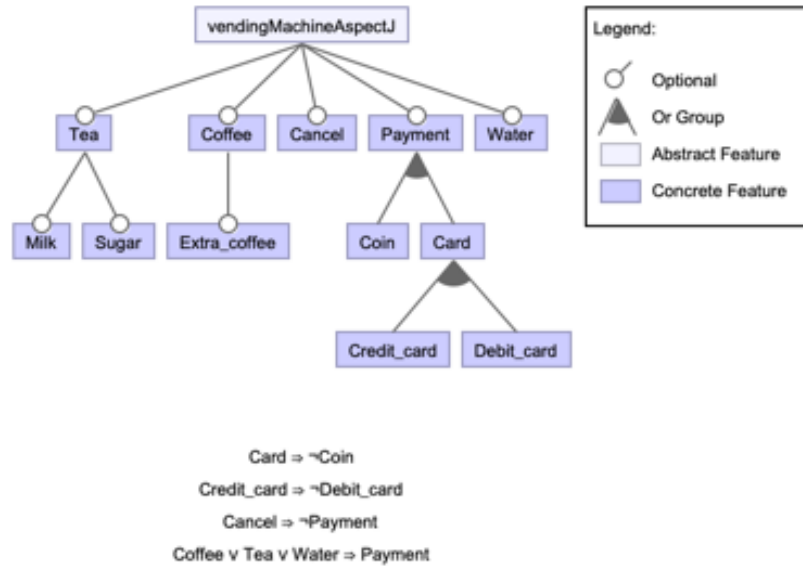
vendingMachineAspectJ

Tea
Coffee
Cancel
Payment
Water

Milk
Sugar
Extra_coffee
Coin
Card

Credit_card
Debit_card

Legend:
Optional
Or Group
Abstract Feature
Concrete Feature

Card ⇒ ¬Coin

Credit_card ⇒ ¬Debit_card

Cancel ⇒ ¬Payment

Coffee v Tea v Water ⇒ Payment